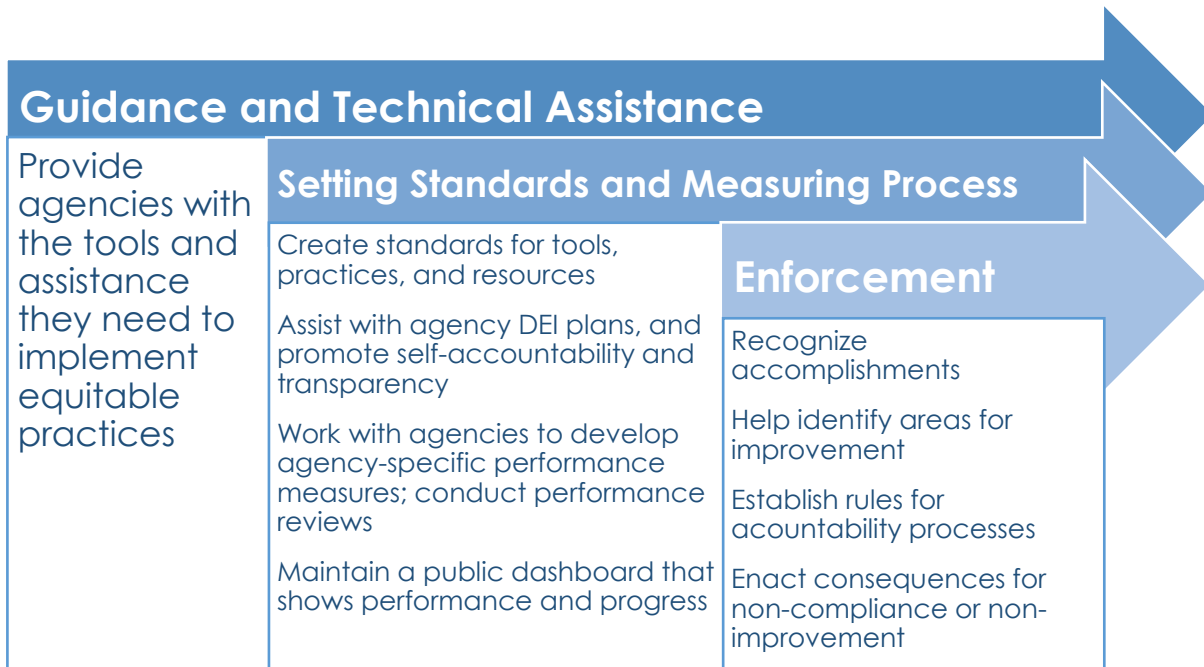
Guidance and Technical Assistance

Provide agencies with the tools and assistance they need to implement equitable practices

Setting Standards and Measuring Process

Create standards for tools, practices, and resources

Assist with agency DEI plans, and promote self-accountability and transparency

Work with agencies to develop agency-specific performance measures; conduct performance reviews

Maintain a public dashboard that shows performance and progress

Enforcement

Recognize accomplishments

Help identify areas for improvement

Establish rules for acountability processes

Enact consequences for non-compliance or non-improvement